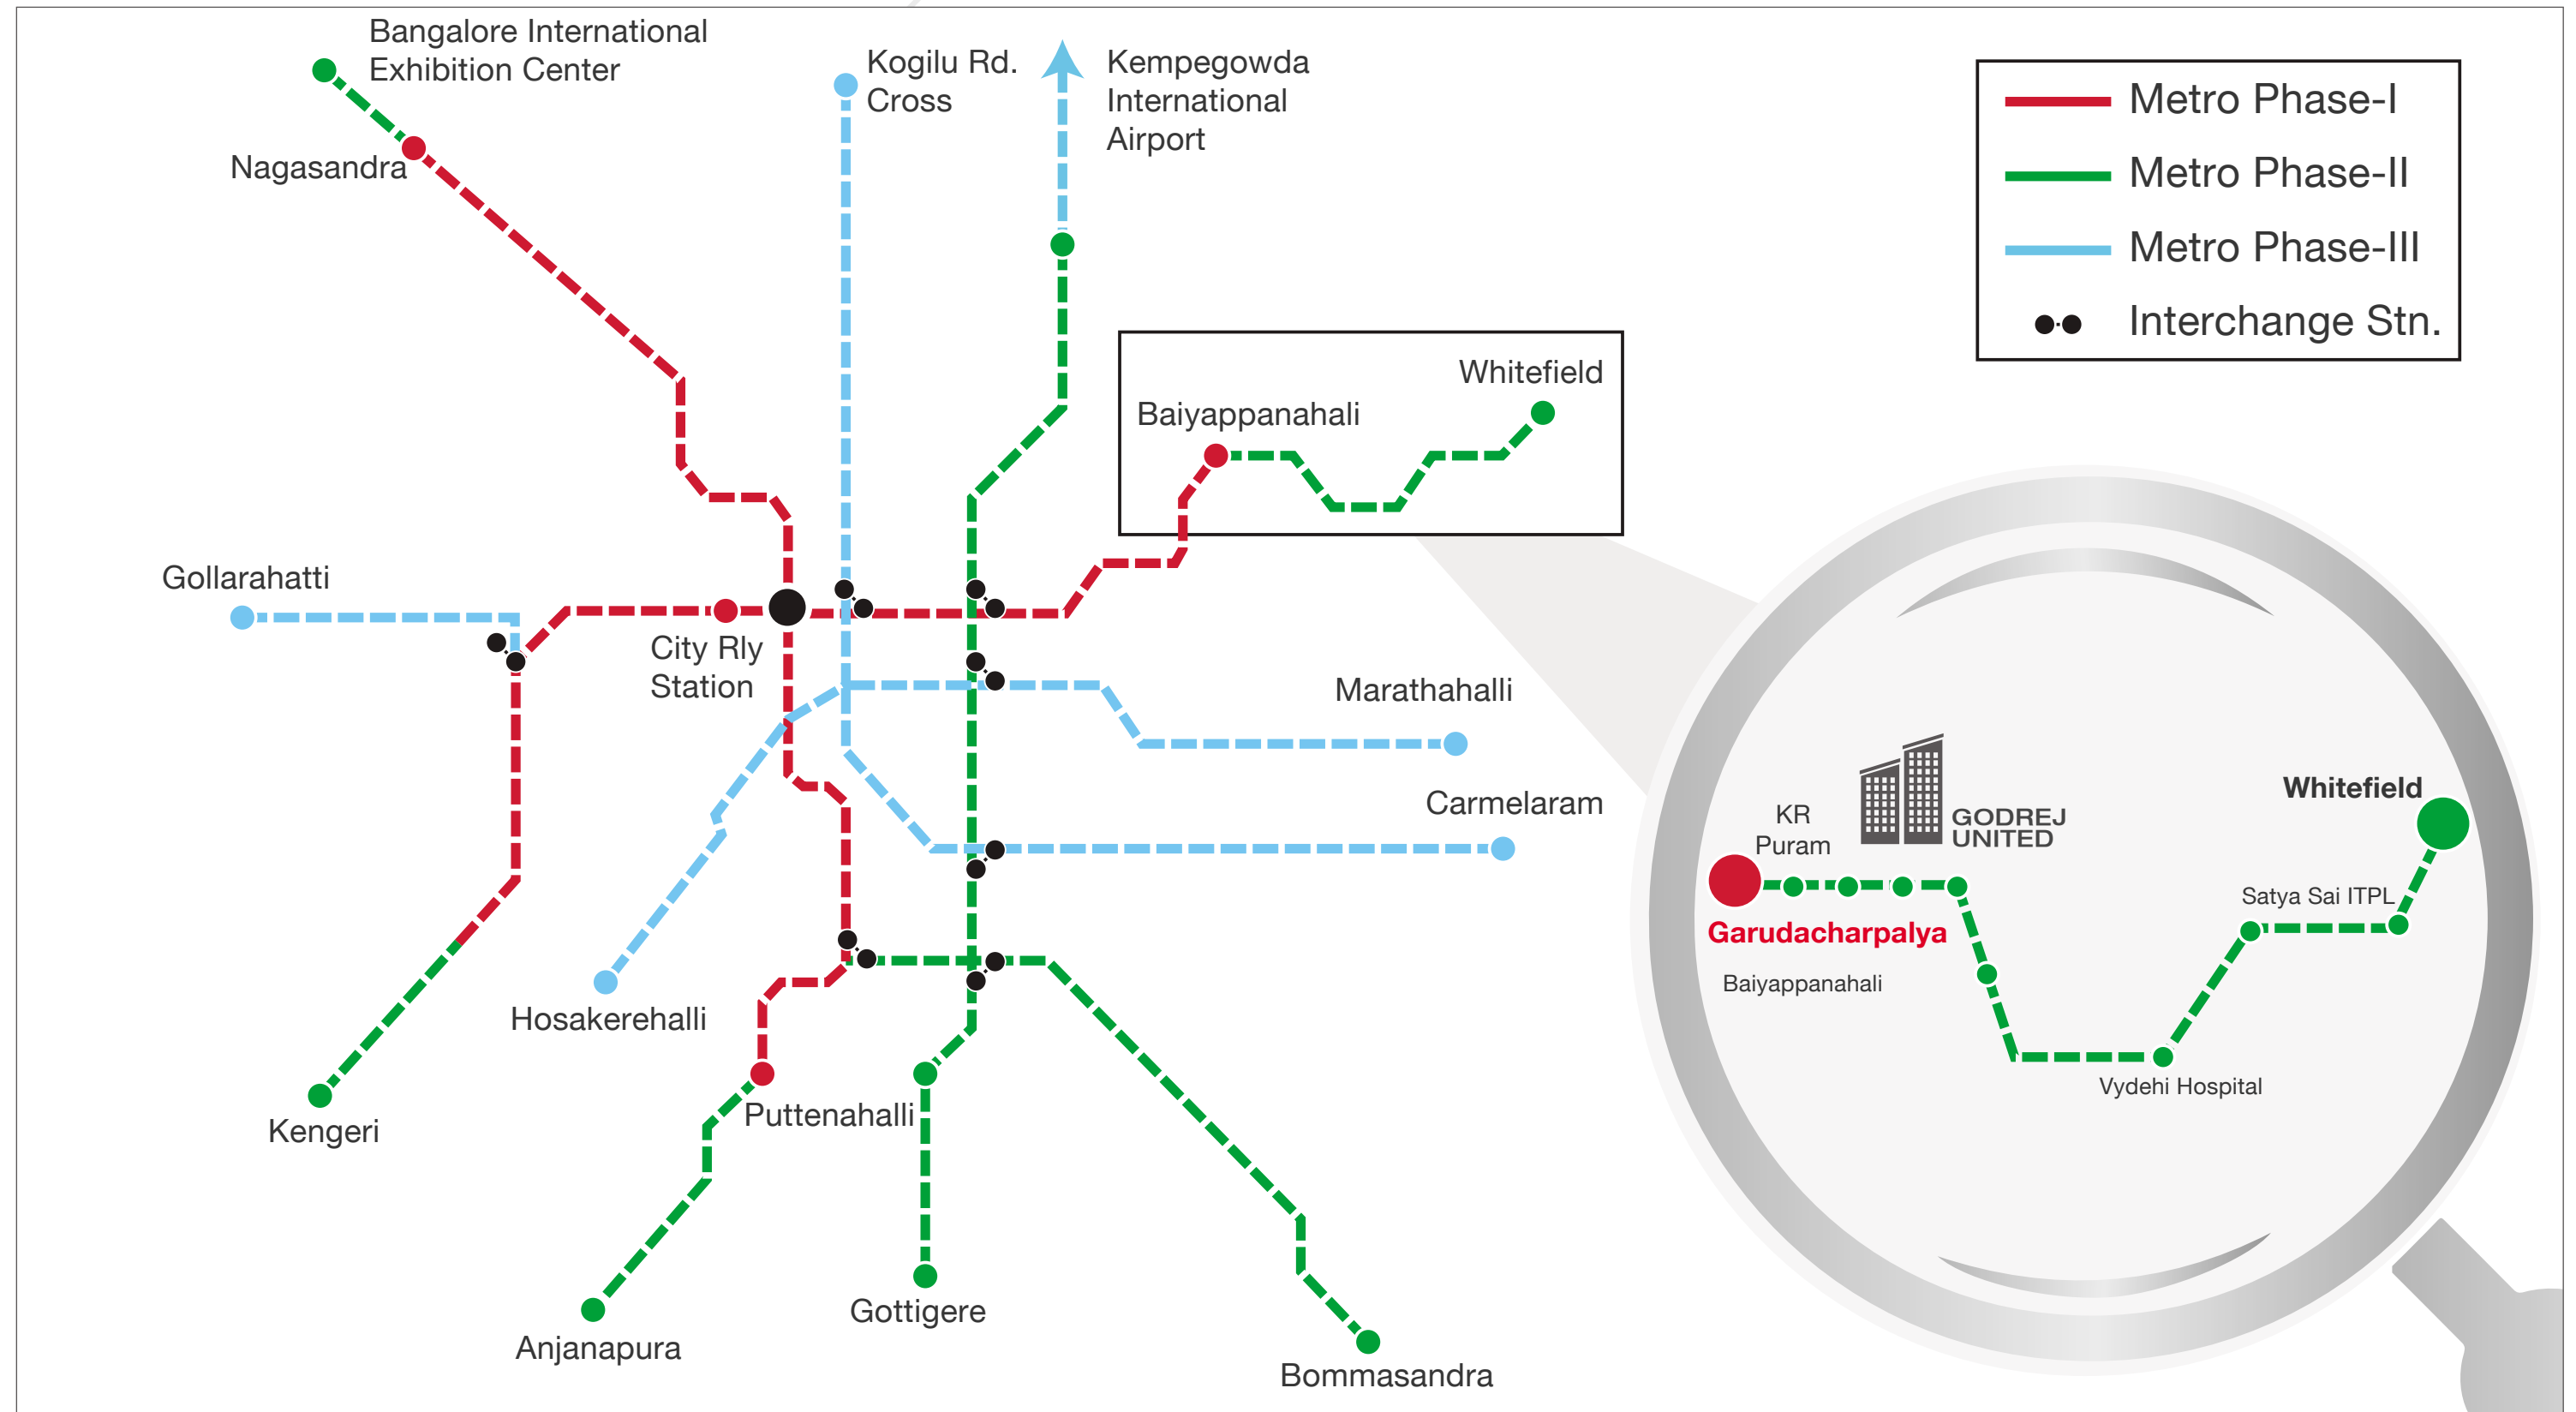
Bangalore International Exhibition Center

Kogilu Rd. Cross

Kempegowda International Airport

Metro Phase-I
Metro Phase-II
Metro Phase-III
Interchange Stn.

Nagasandra

Whitefield

Baiyappanahali

Gollarahatti

City Rly Station

Marathahalli

Carmelaram

KR Puram

GODREJ UNITED

Whitefield

Satya Sai ITPL

Garudacharpalya

Baiyappanahali

Vydehi Hospital

Hosakerehalli

Kengeri

Puttenahalli

Gottigere

Anjanapura

Bommasandra